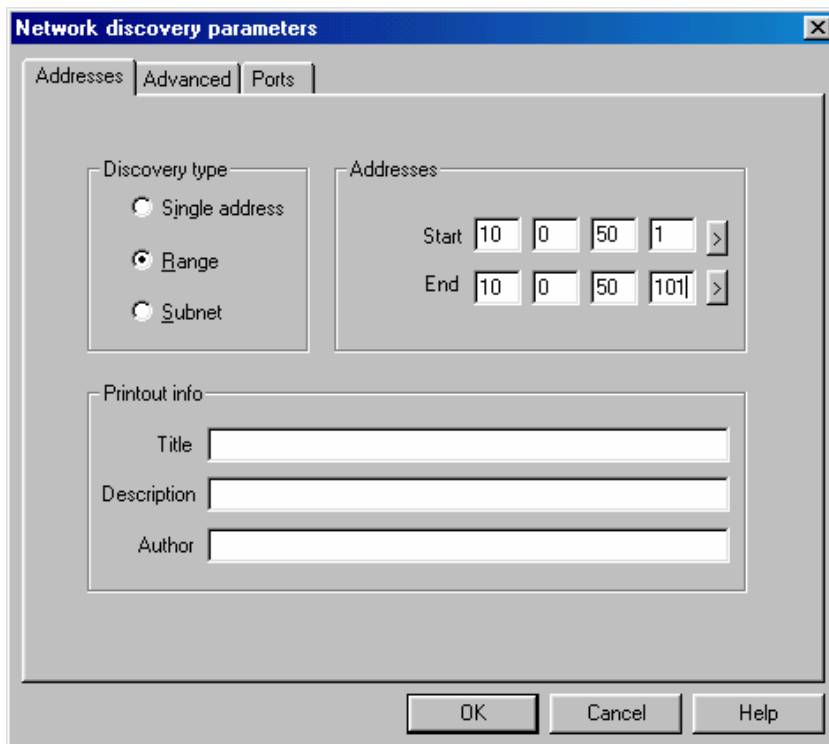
Network discovery parameters

Addresses | Advanced | Ports

Discovery type
Single address
Range
Subnet

Addresses
Start 10 0 50 1 >
End 10 0 50 101 >

Printout info
Title
Description
Author

OK | Cancel | Help